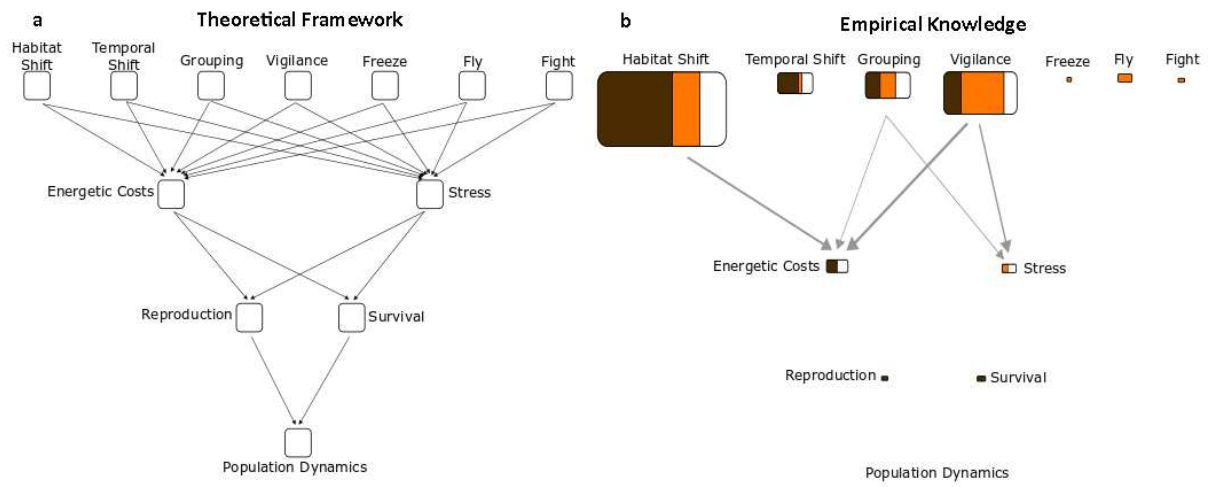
a

Theoretical Framework

Habitat Shift

Temporal Shift

Grouping

Vigilance

Freeze

Fly

Fight

Energetic Costs

Stress

Reproduction

Survival

Population Dynamics

b

Empirical Knowledge

Habitat Shift

Temporal Shift

Grouping

Vigilance

Freeze

Fly

Fight

Energetic Costs

Stress

Reproduction

Survival

Population Dynamics